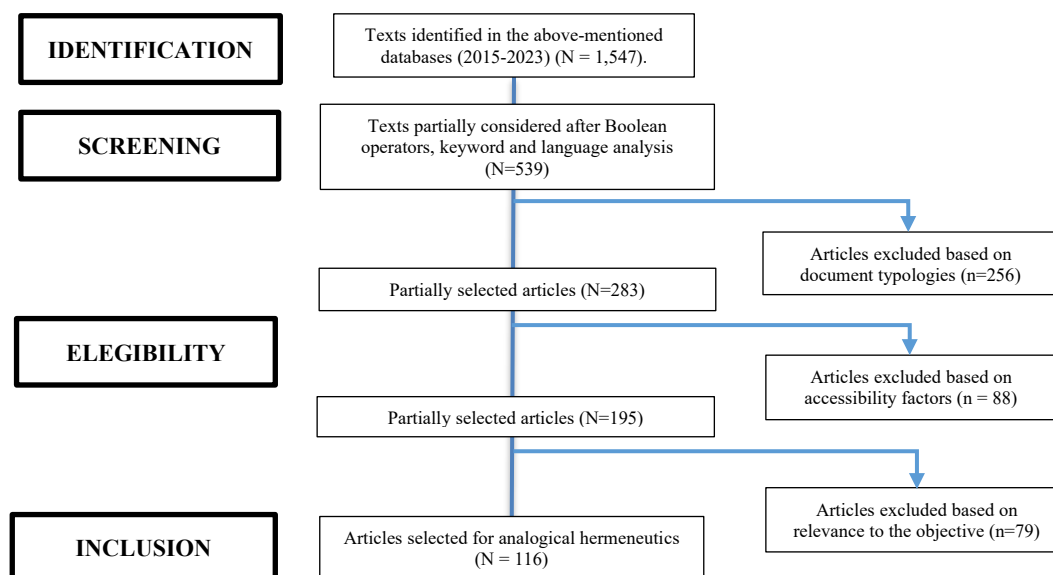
IDENTIFICATION

Texts identified in the above-mentioned databases (2015-2023) (N = 1,547).

SCREENING

Texts partially considered after Boolean operators, keyword and language analysis (N=539)

Articles excluded based on document typologies (n=256)

Partially selected articles (N=283)

ELEGIBILITY

Articles excluded based on accessibility factors (n = 88)

Partially selected articles (N=195)

Articles excluded based on relevance to the objective (n=79)

INCLUSION

Articles selected for analogical hermeneutics (N = 116)